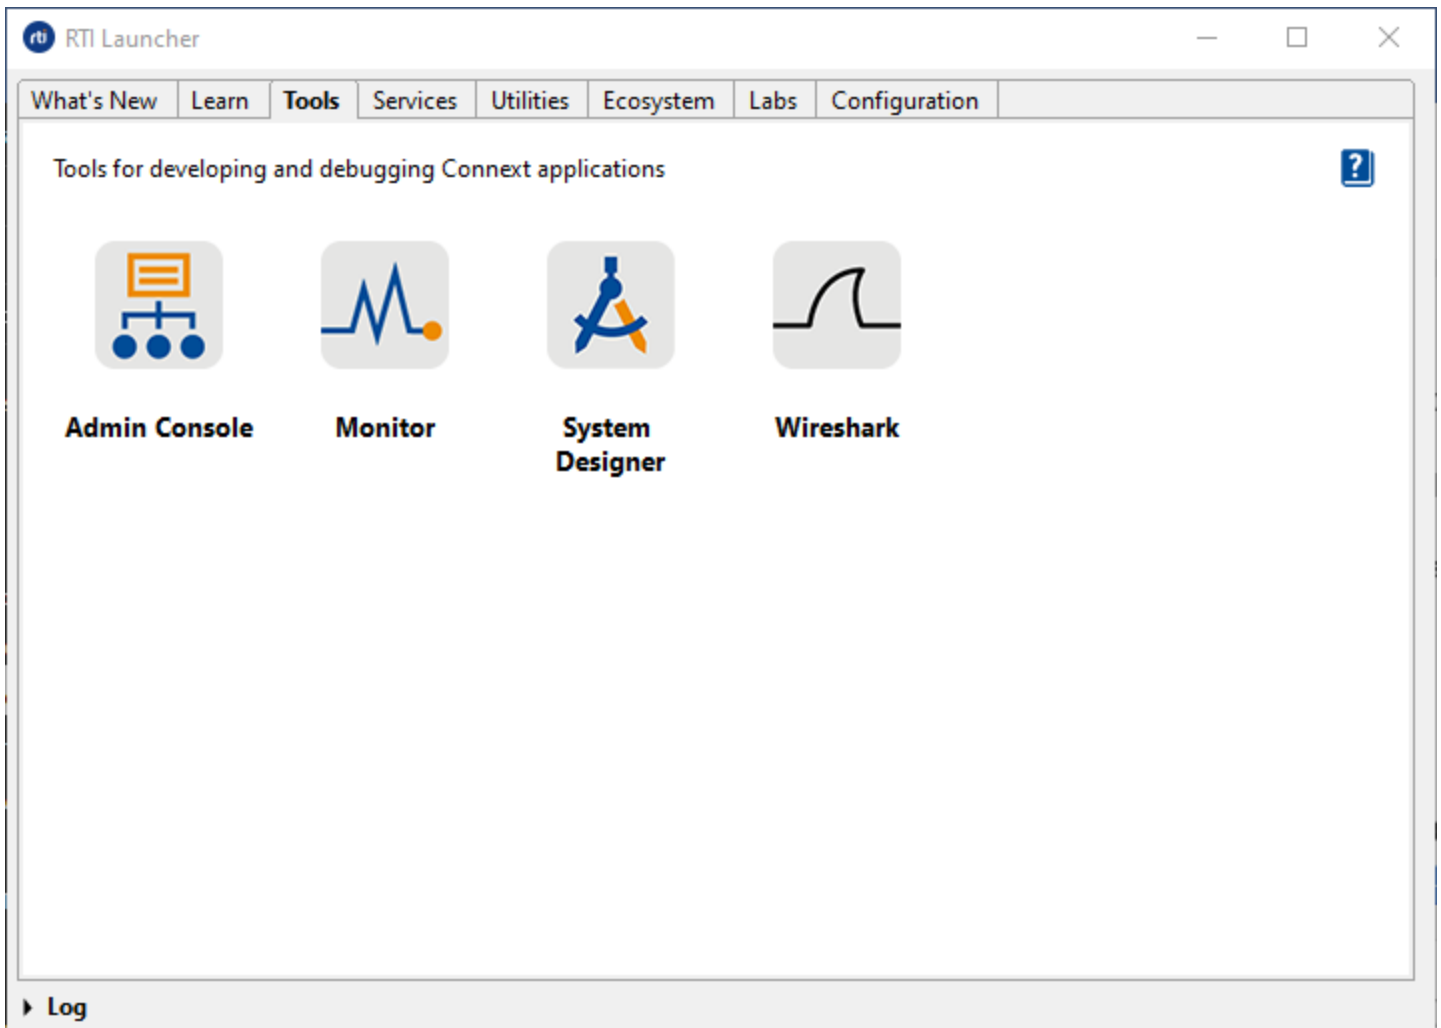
rti RTI Launcher

What's New | Learn | Tools | Services | Utilities | Ecosystem | Labs | Configuration

Tools for developing and debugging Connext applications

?

Admin Console

Monitor

System Designer

Wireshark

Log